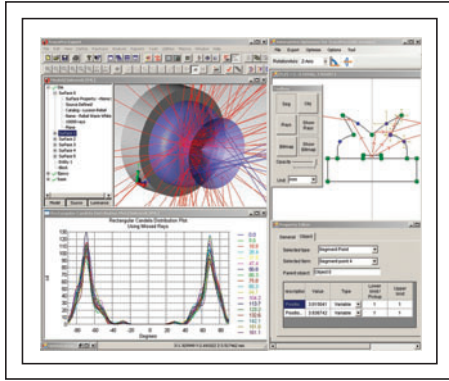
Rectangular Candela Distribution Plot
Using Missed Rays

Degrees

File Export Optimize Options Tool

Rotationless 2 Axis

Drag
Clip
Rays
Show Rays
Bitmap
Show Bitmap

General Object

Selected type Segment Point
Selected item Segment point 4
Parent object Object 0

Model Source Luminance

Surface 1
Surface 2
Surface 3
Surface 4
Surface 5
Surface 6

Description Value Type Lower limit Upper limit
Positio... Variable
Positio... Variable